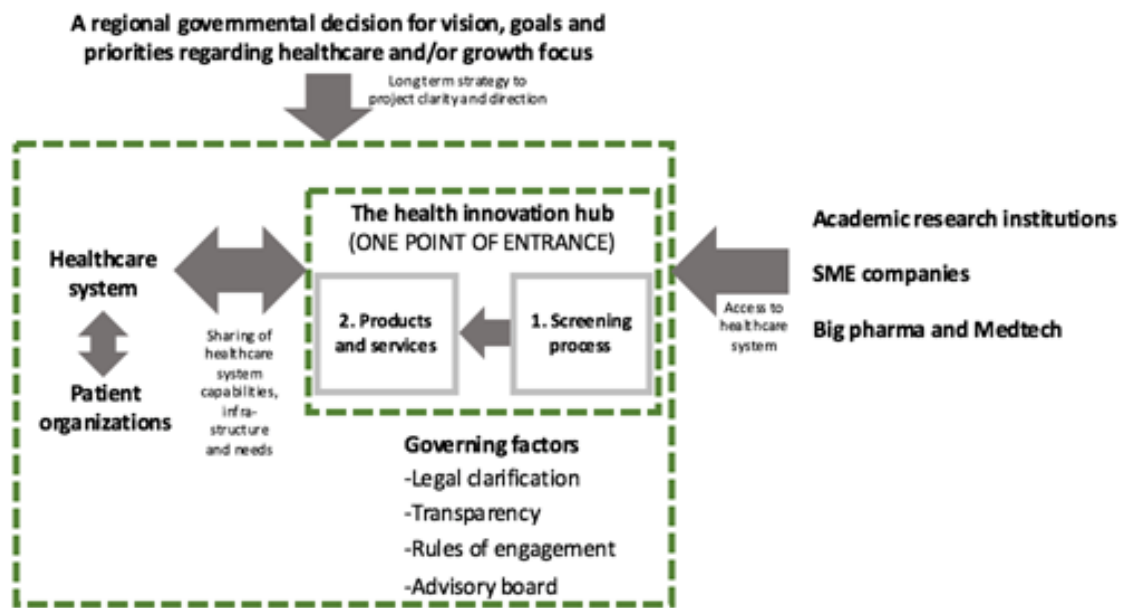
A regional govermmental decision for vision, goals and priorities regarding healthcare and/or growth focus

Long term strategy to project clarity and direction

Healthcare system

Patient organizations

Sharing of healthcare system capabilities, infrastructure and needs

The health innovation hub
(ONE POINT OF ENTRANCE)

2. Products and services

1. Screening process

Governing factors
-Legal clarification
-Transparency
-Rules of engagement
-Advisory board

Access to healthcare system

Academic research institutions

SME companies

Big pharma and Medtech